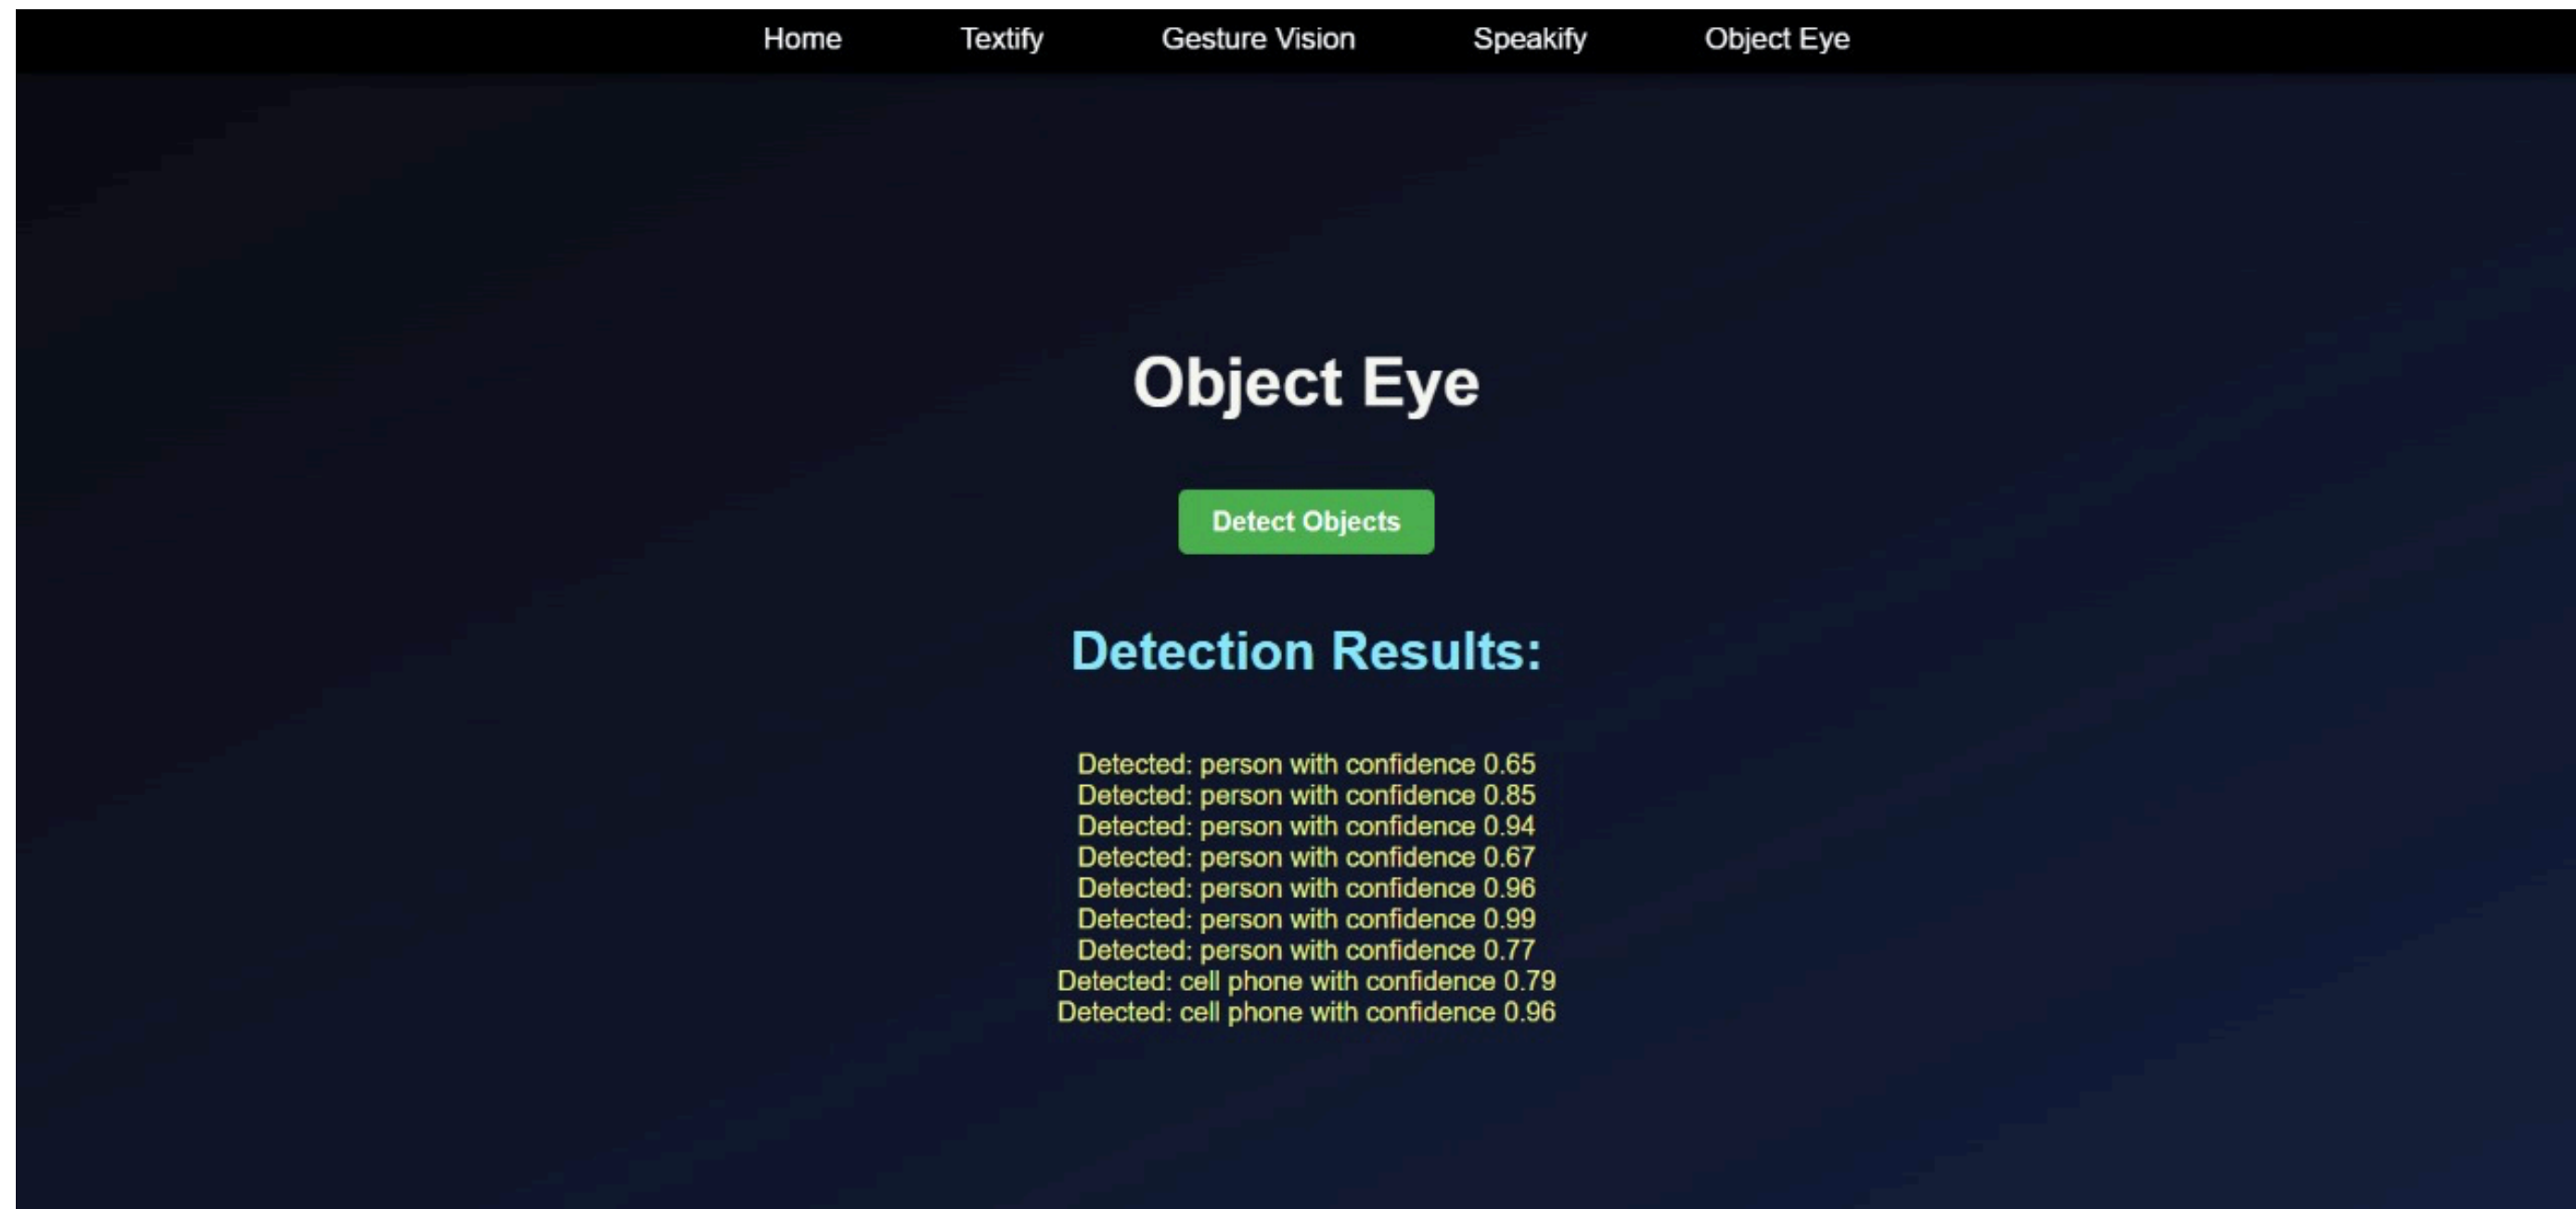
Home Textify Gesture Vision Speakify Object Eye

Object Eye

Detect Objects

Detection Results:

Detected: person with confidence 0.65
Detected: person with confidence 0.85
Detected: person with confidence 0.94
Detected: person with confidence 0.67
Detected: person with confidence 0.96
Detected: person with confidence 0.99
Detected: person with confidence 0.77
Detected: cell phone with confidence 0.79
Detected: cell phone with confidence 0.96